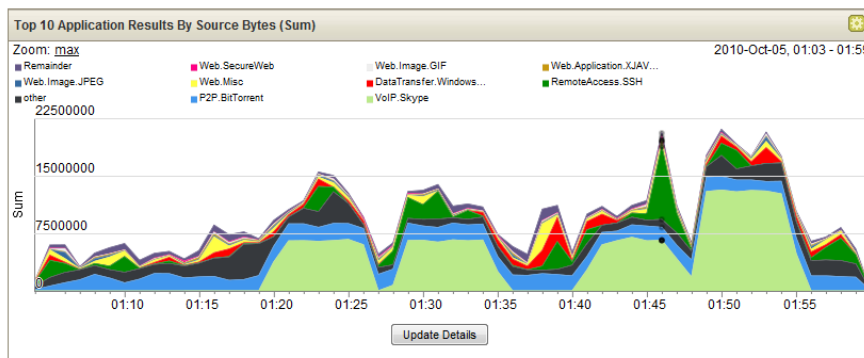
Top 10 Application Results By Source Bytes (Sum)

Zoom: max

2010-Oct-05, 01:03 - 01:5

Remainder
Web.SecureWeb
Web.Image.GIF
Web.Application.XJAV...
Web.Image.JPEG
Web.Misc
DataTransfer.Windows...
RemoteAccess.SSH
other
P2P.BitTorrent
VoIP.Skype

22500000
15000000
7500000
0

Sum

01:10
01:15
01:20
01:25
01:30
01:35
01:40
01:45
01:50
01:55

Update Details